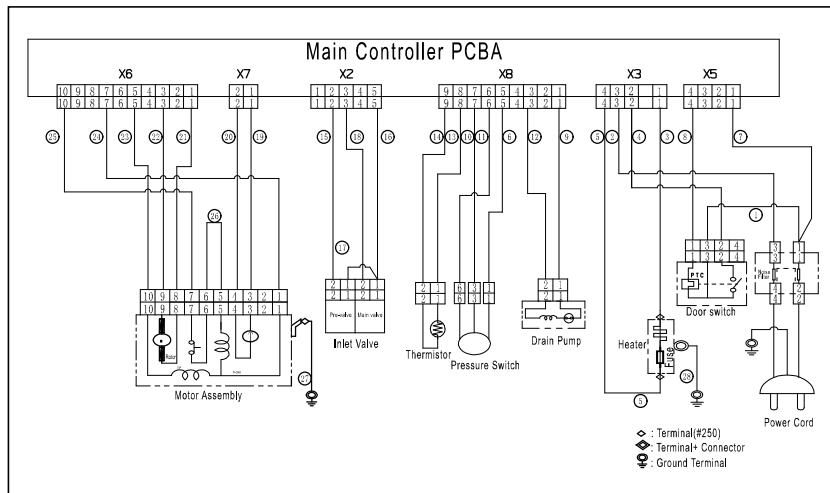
Main Controller PCBA

X6
10 9 8 7 6 5 4 3 2 1
10 9 8 7 6 5 4 3 2 1

X7
2 1
2 1

X2
1 2 3 4 5
1 2 3 4 5

X8
9 8 7 6 5 4 3 2 1
9 8 7 6 5 4 3 2 1

X3
4 3 2 1
4 3 2 1

X5
4 3 2 1
4 3 2 1

25 24 23 22 21 20 19 15 18 16 14 13 10 11 6 12 9 5 2 4 3 8 7

26

17

1

10 9 8 7 6 5 4 3 2 1
10 9 8 7 6 5 4 3 2 1

Rotor

Motor Assembly

27

2 1
2 1
Pre-valve
Main valve

Inlet Valve

2 1
2 1

Thermistor

6 3 1
6 3 1

Pressure Switch

2 1
2 1

Drain Pump

Heater

Fuse

28

1 3 2 4
1 3 2 4

PTC

Door switch

3 1
3 1
Noise Filter
4 2
4 2

5

Power Cord

: Terminal(#250)
: Terminal+ Connector
: Ground Terminal